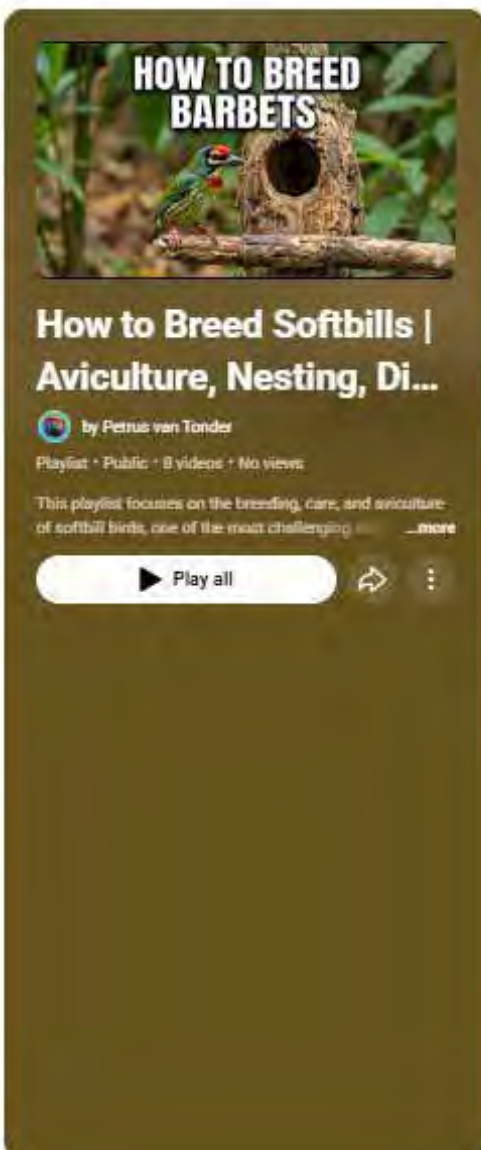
HOW TO BREED BARBETS

How to Breed Softbills | Aviculture, Nesting, Di...

by Petrus van Tonder

Playlist • Public • 8 videos • No views

This playlist focuses on the breeding, care, and aviculture of softbill birds, one of the most challenging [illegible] ...more

Play all